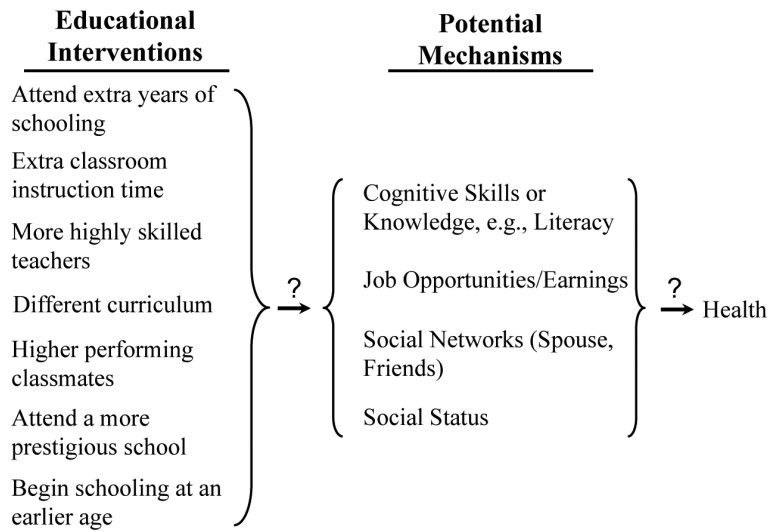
Educational Interventions

Attend extra years of schooling

Extra classroom instruction time

More highly skilled teachers

Different curriculum

Higher performing classmates

Attend a more prestigious school

Begin schooling at an earlier age

?

Potential Mechanisms

Cognitive Skills or Knowledge, e.g., Literacy

Job Opportunities/Earnings

Social Networks (Spouse, Friends)

Social Status

?

Health